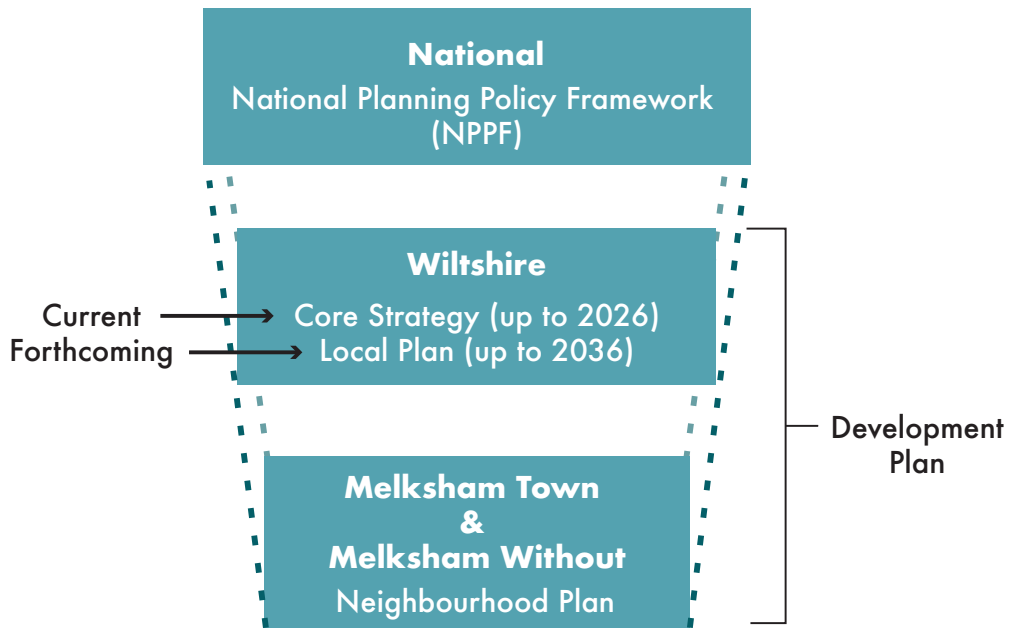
National
National Planning Policy Framework
(NPPF)

Wiltshire
Current
Core Strategy (up to 2026)
Forthcoming
Local Plan (up to 2036)

Development
Plan

Melksham Town
&
Melksham Without
Neighbourhood Plan